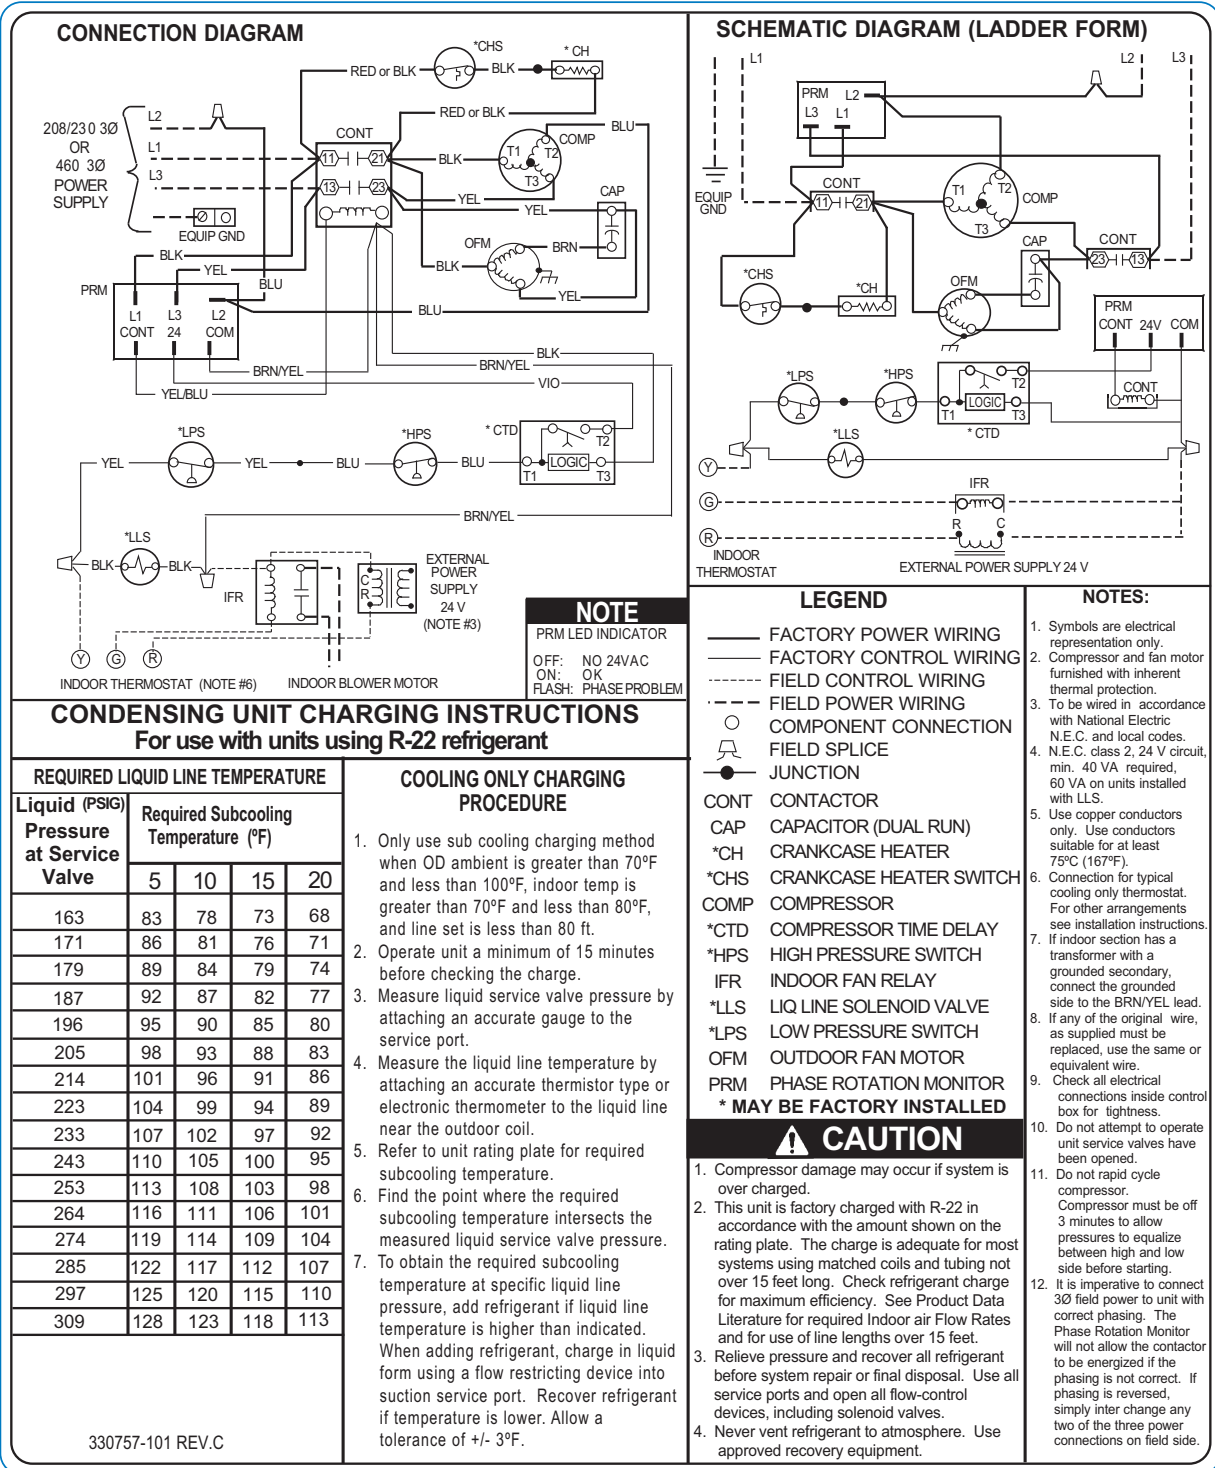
CONNECTION DIAGRAM

*CHS
* CH
RED or BLK
BLK
RED or BLK
BLU
208/230 3Ø OR 460 3Ø POWER SUPPLY
L2
L1
L3
CONT
11
21
13
23
BLK
COMP
T1
T2
T3
YEL
YEL
CAP
EQUIP GND
OFM
BRN
BLK
YEL
BLK
YEL
BLU
PRM
L1 CONT
L3 24
L2 COM
BLU
BRN/YEL
BLK
BRN/YEL
VIO
YEL/BLU
*LPS
*HPS
* CTD
YEL
YEL
BLU
BLU
T2
LOGIC
T1
T3
BRN/YEL
*LLS
BLK
BLK
IFR
C
R
EXTERNAL POWER SUPPLY 24 V (NOTE #3)
Y
G
R
INDOOR THERMOSTAT (NOTE #6)
INDOOR BLOWER MOTOR

NOTE
PRM LED INDICATOR
OFF: NO 24VAC
ON: OK
FLASH: PHASE PROBLEM

SCHEMATIC DIAGRAM (LADDER FORM)

L1
L2
L3
PRM
L2
L3
L1
EQUIP GND
CONT
11
21
T1
T2
COMP
T3
CAP
CONT
23
13
*CHS
*CH
OFM
PRM
CONT 24V COM
*LPS
*HPS
T2
LOGIC
T1
T3
CONT
* CTD
*LLS
Y
G
IFR
R
R
C
INDOOR THERMOSTAT
EXTERNAL POWER SUPPLY 24 V

LEGEND
FACTORY POWER WIRING
FACTORY CONTROL WIRING
FIELD CONTROL WIRING
FIELD POWER WIRING
COMPONENT CONNECTION
FIELD SPLICE
JUNCTION
CONT CONTACTOR
CAP CAPACITOR (DUAL RUN)
*CH CRANKCASE HEATER
*CHS CRANKCASE HEATER SWITCH
COMP COMPRESSOR
*CTD COMPRESSOR TIME DELAY
*HPS HIGH PRESSURE SWITCH
IFR INDOOR FAN RELAY
*LLS LIQ LINE SOLENOID VALVE
*LPS LOW PRESSURE SWITCH
OFM OUTDOOR FAN MOTOR
PRM PHASE ROTATION MONITOR
* MAY BE FACTORY INSTALLED

NOTES:
1. Symbols are electrical representation only.
2. Compressor and fan motor furnished with inherent thermal protection.
3. To be wired in accordance with National Electric N.E.C. and local codes.
4. N.E.C. class 2, 24 V circuit, min. 40 VA required, 60 VA on units installed with LLS.
5. Use copper conductors only. Use conductors suitable for at least 75ºC (167ºF).
6. Connection for typical cooling only thermostat. For other arrangements see installation instructions.
7. If indoor section has a transformer with a grounded secondary, connect the grounded side to the BRN/YEL lead.
8. If any of the original wire, as supplied must be replaced, use the same or equivalent wire.
9. Check all electrical connections inside control box for tightness.
10. Do not attempt to operate unit service valves have been opened.
11. Do not rapid cycle compressor. Compressor must be off 3 minutes to allow pressures to equalize between high and low side before starting.
12. It is imperative to connect 3Ø field power to unit with correct phasing. The Phase Rotation Monitor will not allow the contactor to be energized if the phasing is not correct. If phasing is reversed, simply inter change any two of the three power connections on field side.

CONDENSING UNIT CHARGING INSTRUCTIONS
For use with units using R-22 refrigerant

REQUIRED LIQUID LINE TEMPERATURE

| Liquid (PSIG) Pressure at Service Valve | Required Subcooling Temperature (ºF) | | | |
|---|---|---|---|---|
| | 5 | 10 | 15 | 20 |
| 163 | 83 | 78 | 73 | 68 |
| 171 | 86 | 81 | 76 | 71 |
| 179 | 89 | 84 | 79 | 74 |
| 187 | 92 | 87 | 82 | 77 |
| 196 | 95 | 90 | 85 | 80 |
| 205 | 98 | 93 | 88 | 83 |
| 214 | 101 | 96 | 91 | 86 |
| 223 | 104 | 99 | 94 | 89 |
| 233 | 107 | 102 | 97 | 92 |
| 243 | 110 | 105 | 100 | 95 |
| 253 | 113 | 108 | 103 | 98 |
| 264 | 116 | 111 | 106 | 101 |
| 274 | 119 | 114 | 109 | 104 |
| 285 | 122 | 117 | 112 | 107 |
| 297 | 125 | 120 | 115 | 110 |
| 309 | 128 | 123 | 118 | 113 |

330757-101 REV.C

COOLING ONLY CHARGING PROCEDURE
1. Only use sub cooling charging method when OD ambient is greater than 70ºF and less than 100ºF, indoor temp is greater than 70ºF and less than 80ºF, and line set is less than 80 ft.
2. Operate unit a minimum of 15 minutes before checking the charge.
3. Measure liquid service valve pressure by attaching an accurate gauge to the service port.
4. Measure the liquid line temperature by attaching an accurate thermistor type or electronic thermometer to the liquid line near the outdoor coil.
5. Refer to unit rating plate for required subcooling temperature.
6. Find the point where the required subcooling temperature intersects the measured liquid service valve pressure.
7. To obtain the required subcooling temperature at specific liquid line pressure, add refrigerant if liquid line temperature is higher than indicated. When adding refrigerant, charge in liquid form using a flow restricting device into suction service port. Recover refrigerant if temperature is lower. Allow a tolerance of +/- 3ºF.

CAUTION
1. Compressor damage may occur if system is over charged.
2. This unit is factory charged with R-22 in accordance with the amount shown on the rating plate. The charge is adequate for most systems using matched coils and tubing not over 15 feet long. Check refrigerant charge for maximum efficiency. See Product Data Literature for required Indoor air Flow Rates and for use of line lengths over 15 feet.
3. Relieve pressure and recover all refrigerant before system repair or final disposal. Use all service ports and open all flow-control devices, including solenoid valves.
4. Never vent refrigerant to atmosphere. Use approved recovery equipment.